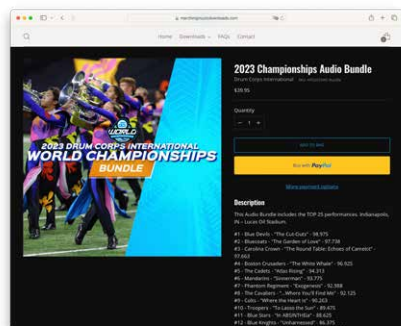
marchingmusicdownloads.com

Home Downloads FAQs Contact

2023 DRUM CORPS INTERNATIONAL WORLD CHAMPIONSHIPS BUNDLE

2023 Championships Audio Bundle

Drum Corps International

$39.95

Quantity

1

Add to cart

Buy with PayPal

More payment options

Description

This Audio Bundle includes the TOP 25 performances. Indianapolis, IN – Lucas Oil Stadium.

#1 - Blue Devils - "The Cut-Outs" - 98.975
#2 - Bluecoats - "The Garden of Love" - 97.738
#3 - Carolina Crown - "The Round Table: Echoes of Camelot" - 97.663
#4 - Boston Crusaders - "The White Whale" - 96.625
#5 - The Cadets - "Atlas Rising" - 94.313
#6 - Mandarins - "Sinnerman" - 93.775
#7 - Phantom Regiment - "Exogenesis" - 92.988
#8 - The Cavaliers - "...Where You'll Find Me" - 92.125
#9 - Colts - "Where the Heart Is" - 90.263
#10 - Troopers - "To Leave the Sun" - 89.475
#11 - Blue Stars - "In ABSINTHIA" - 88.625
#12 - Blue Knights - "Unharnessed" - 86.375